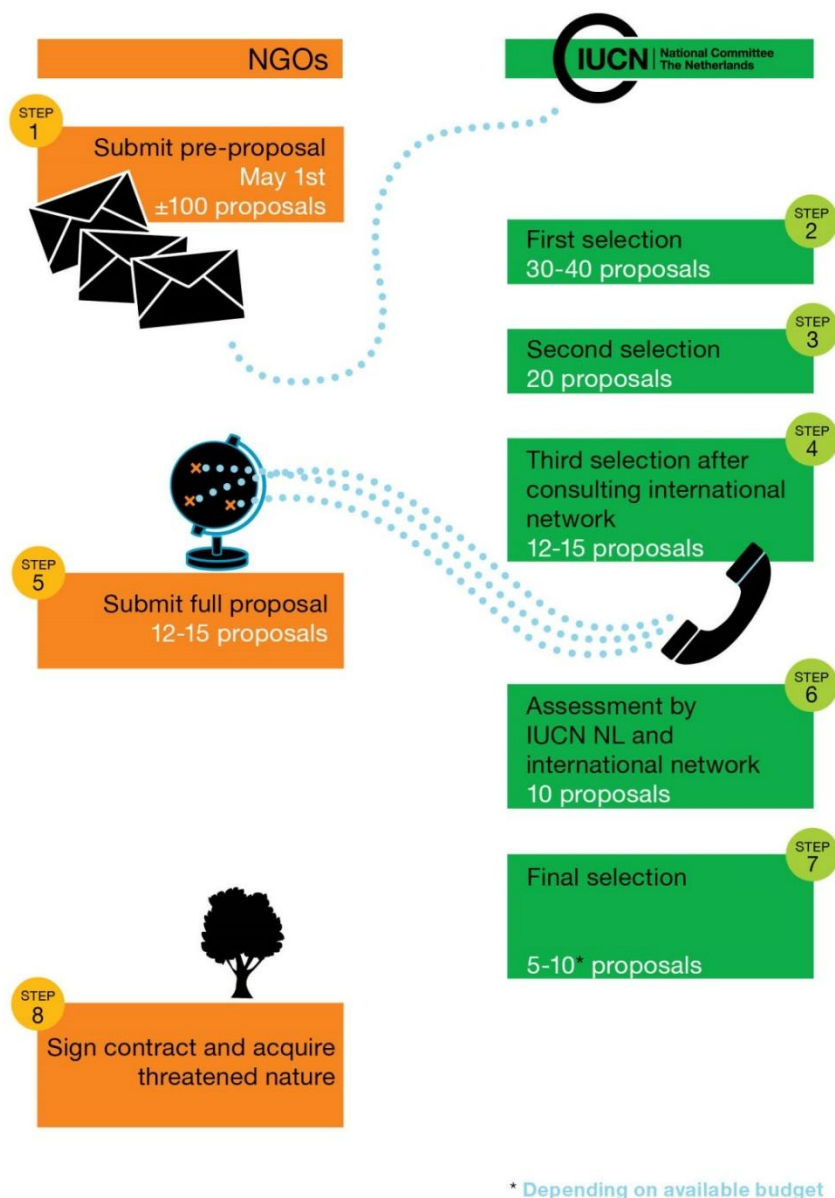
NGOs

IUCN National Committee The Netherlands

STEP 1
Submit pre-proposal
May 1st
±100 proposals

STEP 2
First selection
30-40 proposals

STEP 3
Second selection
20 proposals

STEP 4
Third selection after consulting international network
12-15 proposals

STEP 5
Submit full proposal
12-15 proposals

STEP 6
Assessment by IUCN NL and international network
10 proposals

STEP 7
Final selection

5-10* proposals

STEP 8
Sign contract and acquire threatened nature

* Depending on available budget